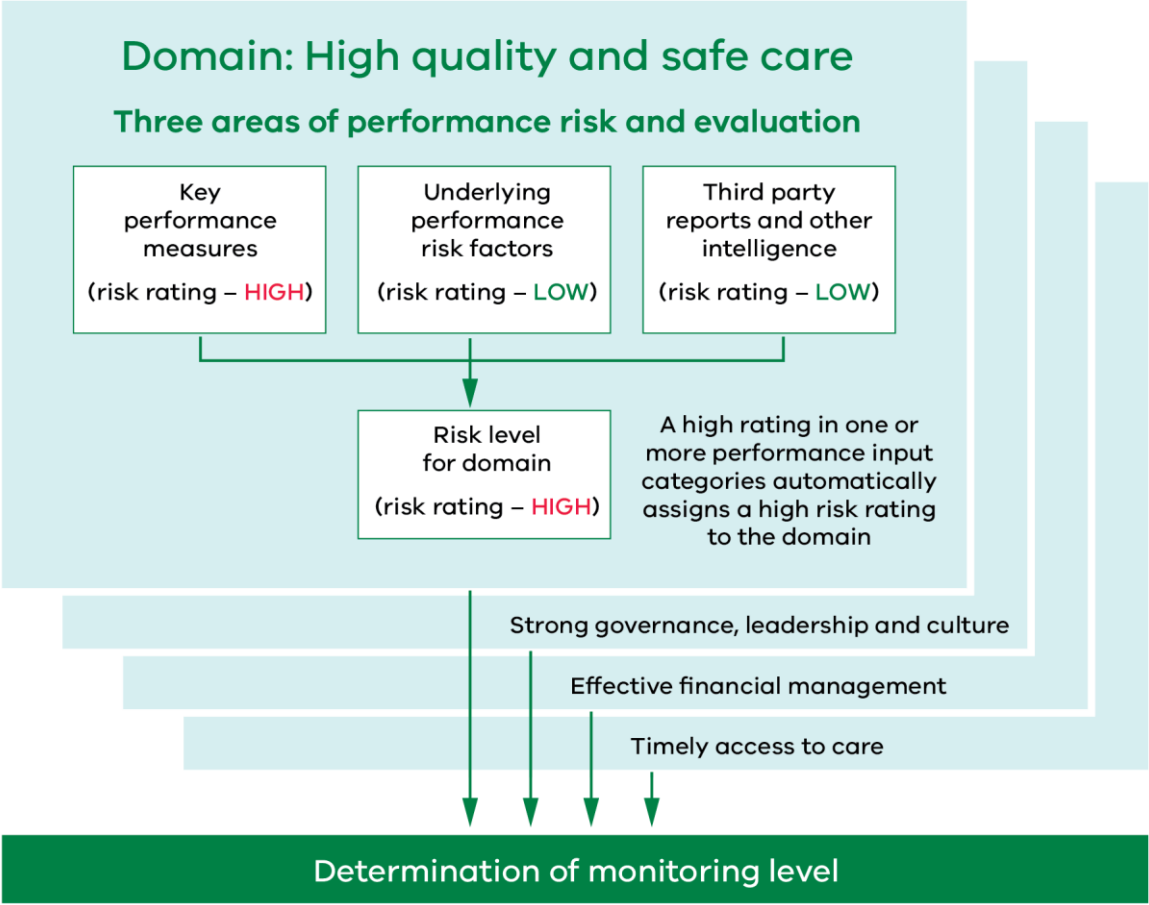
Domain: High quality and safe care

Three areas of performance risk and evaluation

Key performance measures

(risk rating – HIGH)

Underlying performance risk factors

(risk rating – LOW)

Third party reports and other intelligence

(risk rating – LOW)

Risk level for domain

(risk rating – HIGH)

A high rating in one or more performance input categories automatically assigns a high risk rating to the domain

Strong governance, leadership and culture

Effective financial management

Timely access to care

Determination of monitoring level